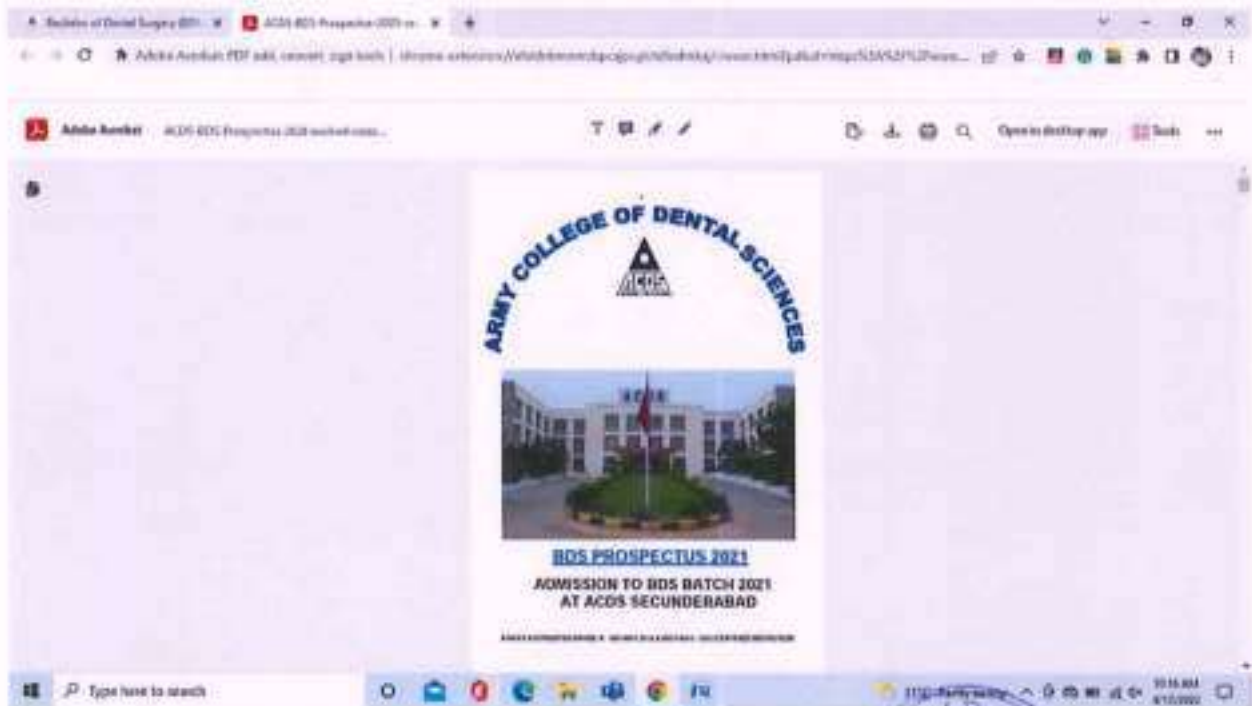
Bachelor of Dental Surgery (BD... ×
ACDS BDS Prospectus 2021 re... ×

Adobe Acrobat: PDF edit, convert, sign tools | chrome-extension://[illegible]

Adobe Acrobat ACDS BDS Prospectus 2021 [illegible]

Open in desktop app Tools

ARMY COLLEGE OF DENTAL SCIENCES

ACDS

ACDS

BDS PROSPECTUS 2021

ADMISSION TO BDS BATCH 2021 AT ACDS SECUNDERABAD

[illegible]

Type here to search

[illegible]